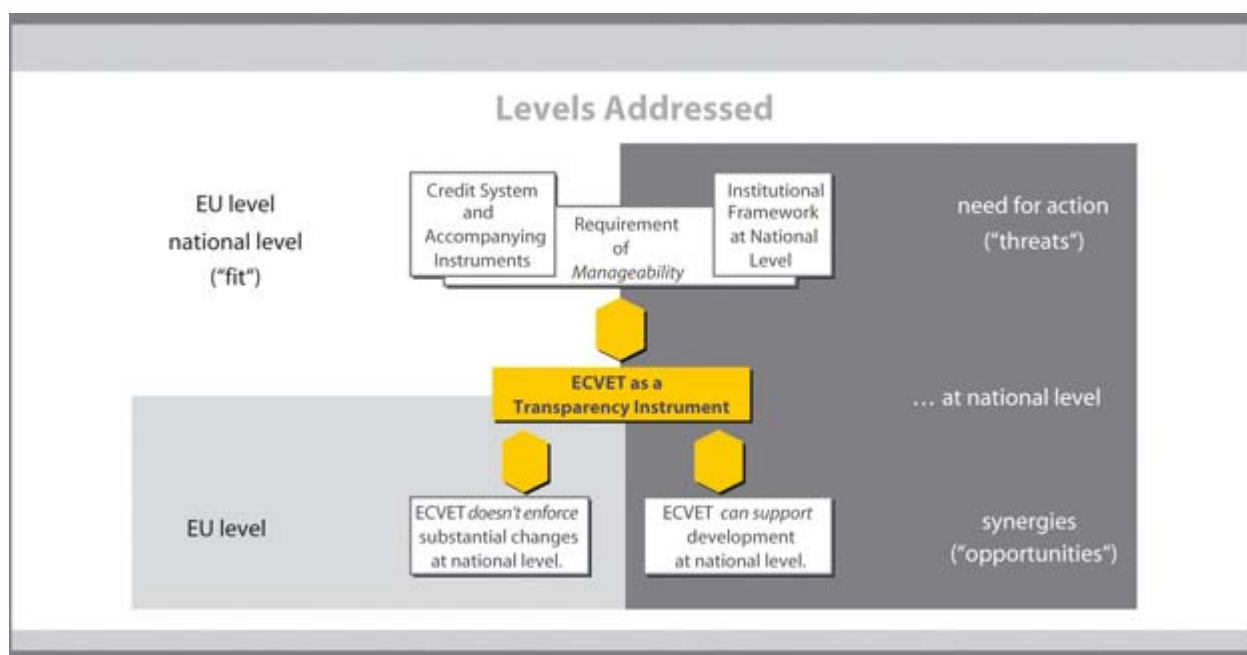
Levels Addressed

EU level
national level
("fit")

Credit System and Accompanying Instruments

Requirement of Manageability

Institutional Framework at National Level

need for action
("threats")

ECVET as a Transparency Instrument

... at national level

EU level

ECVET doesn't enforce substantial changes at national level.

ECVET can support development at national level.

synergies
("opportunities")